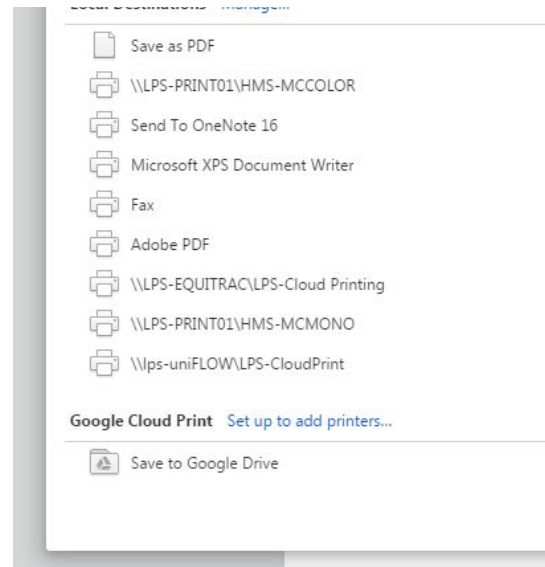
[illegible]

Save as PDF

\\LPS-PRINT01\HMS-MCCOLOR

Send To OneNote 16

Microsoft XPS Document Writer

Fax

Adobe PDF

\\LPS-EQUITRAC\LPS-Cloud Printing

\\LPS-PRINT01\HMS-MCMONO

\\lps-uniFLOW\LPS-CloudPrint

Google Cloud Print Set up to add printers...

Save to Google Drive